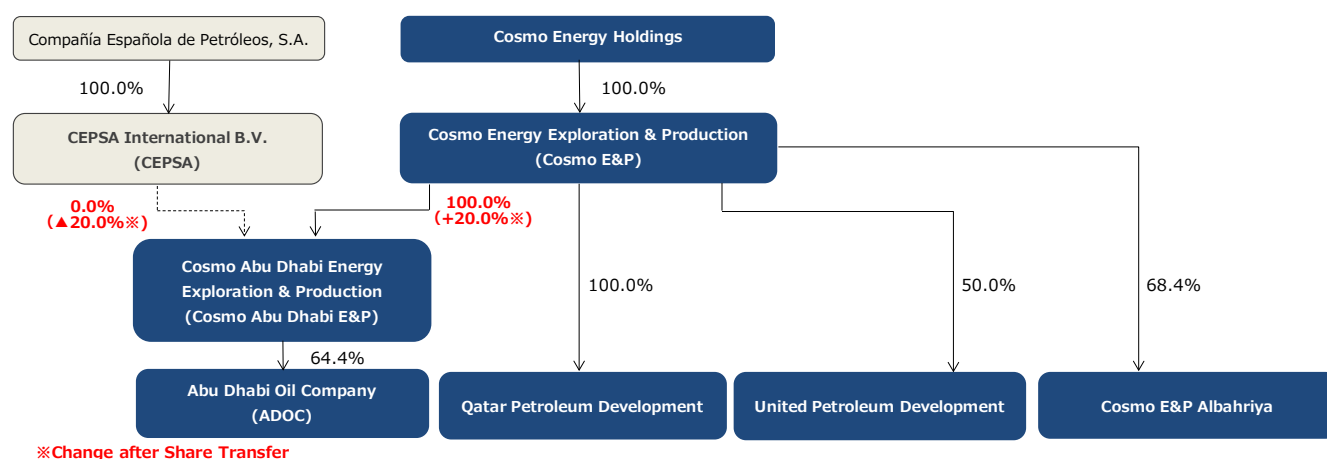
Compañía Española de Petróleos, S.A.

100.0%

CEPSA International B.V. (CEPSA)

0.0% (▲20.0%※)

Cosmo Energy Holdings

100.0%

Cosmo Energy Exploration & Production (Cosmo E&P)

100.0% (+20.0%※)

Cosmo Abu Dhabi Energy Exploration & Production (Cosmo Abu Dhabi E&P)

64.4%

Abu Dhabi Oil Company (ADOC)

100.0%

Qatar Petroleum Development

50.0%

United Petroleum Development

68.4%

Cosmo E&P Albahriya

※Change after Share Transfer